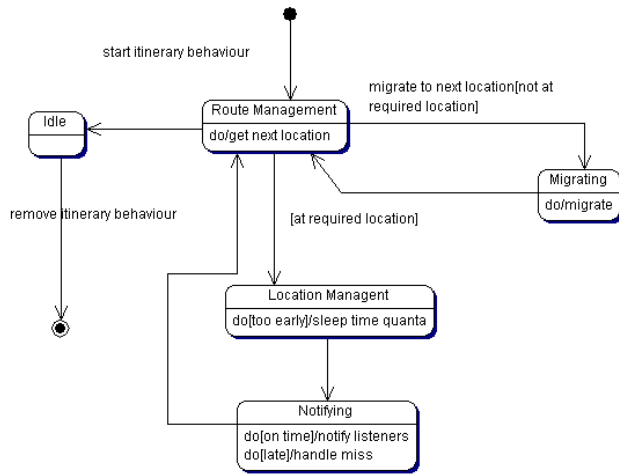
start itinerary behaviour

Route Management
do/get next location

migrate to next location[not at required location]

Idle

Migrating
do/migrate

remove itinerary behaviour

[at required location]

Location Managent
do[too early]/sleep time quanta

Notifying
do[on time]/notify listeners
do[late]/handle miss